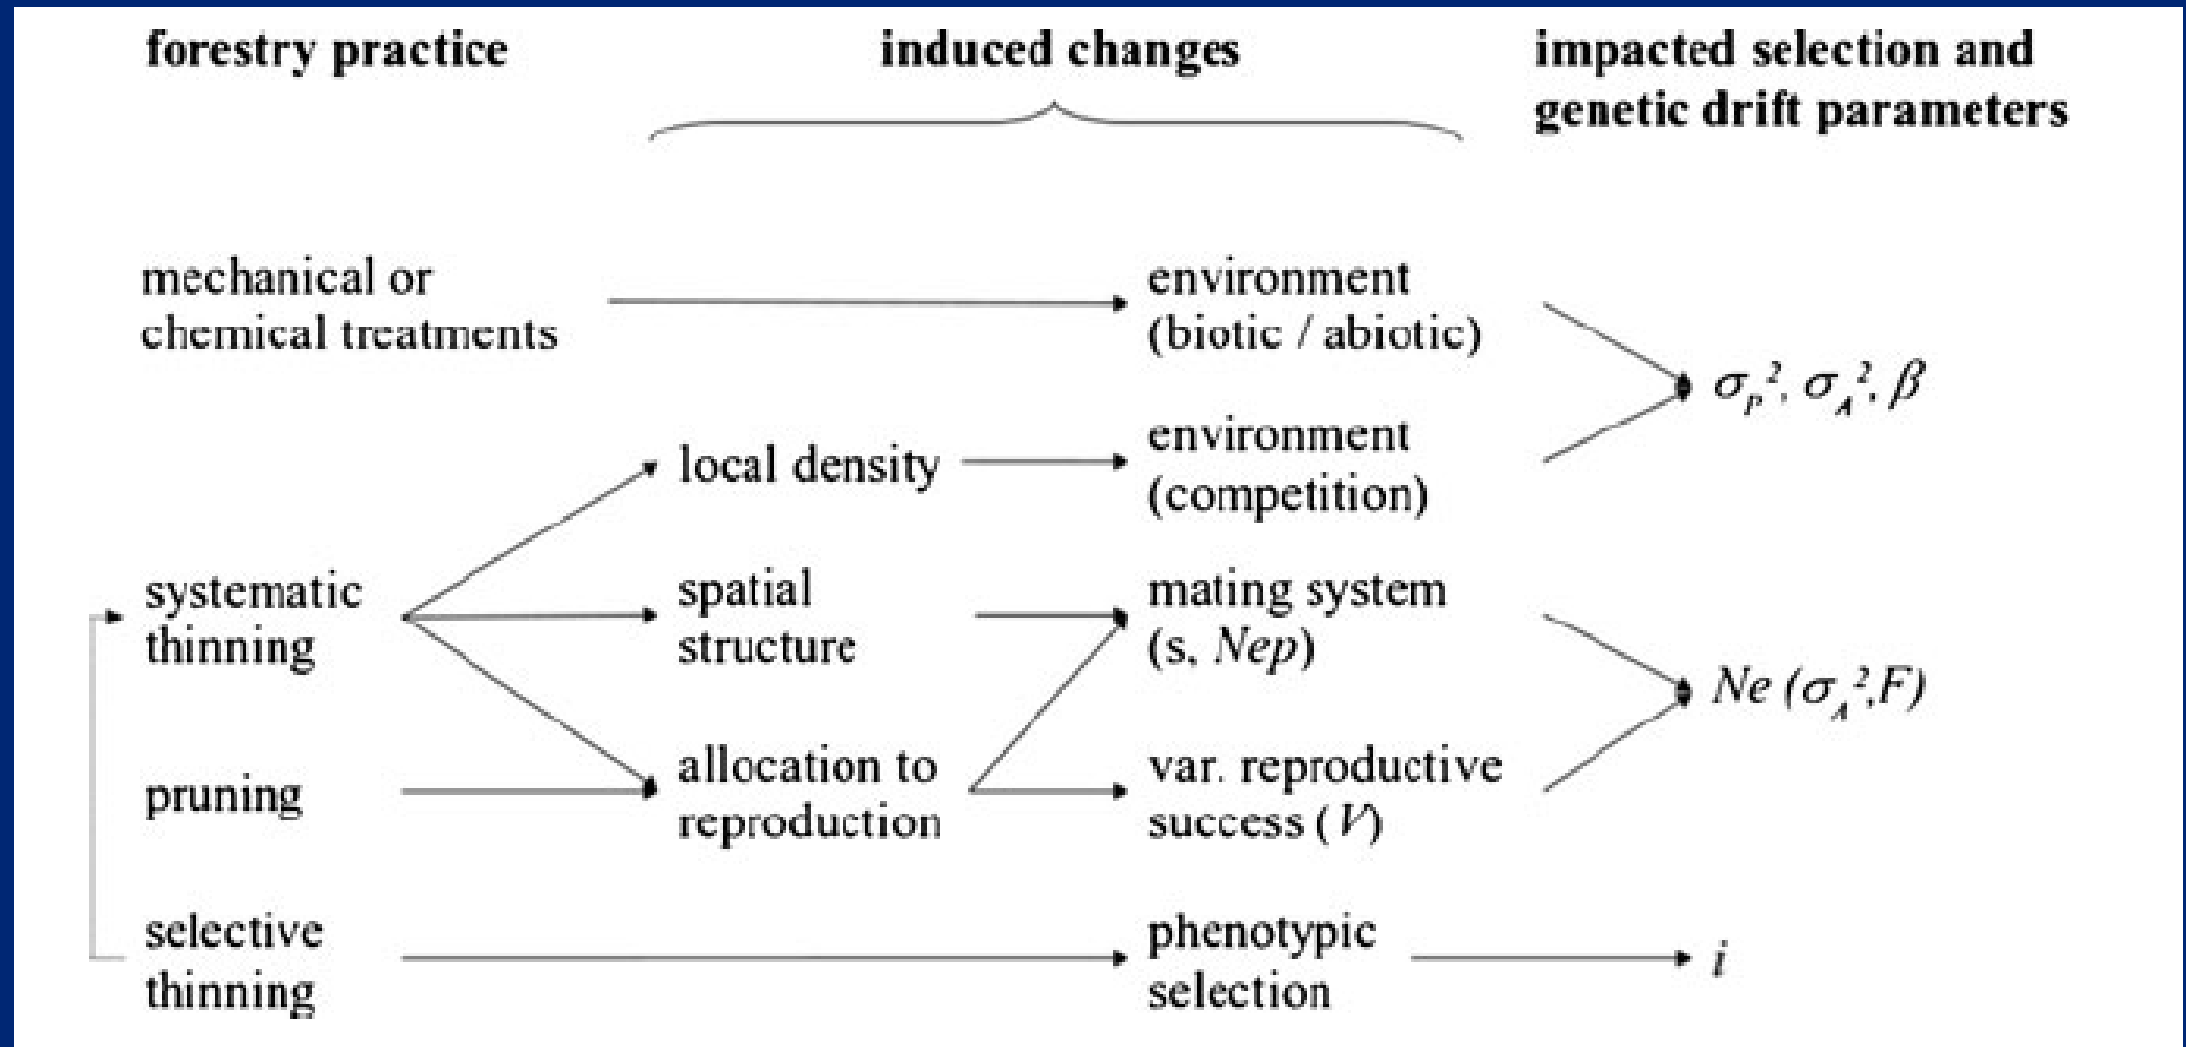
forestry practice

induced changes

impacted selection and genetic drift parameters

mechanical or chemical treatments

environment (biotic / abiotic)

$\sigma_P^2, \sigma_A^2, \beta$

local density

environment (competition)

systematic thinning

spatial structure

mating system (s, *Nep*)

$Ne\ (\sigma_A^2, F)$

pruning

allocation to reproduction

var. reproductive success ( *V*)

selective thinning

phenotypic selection

$i$